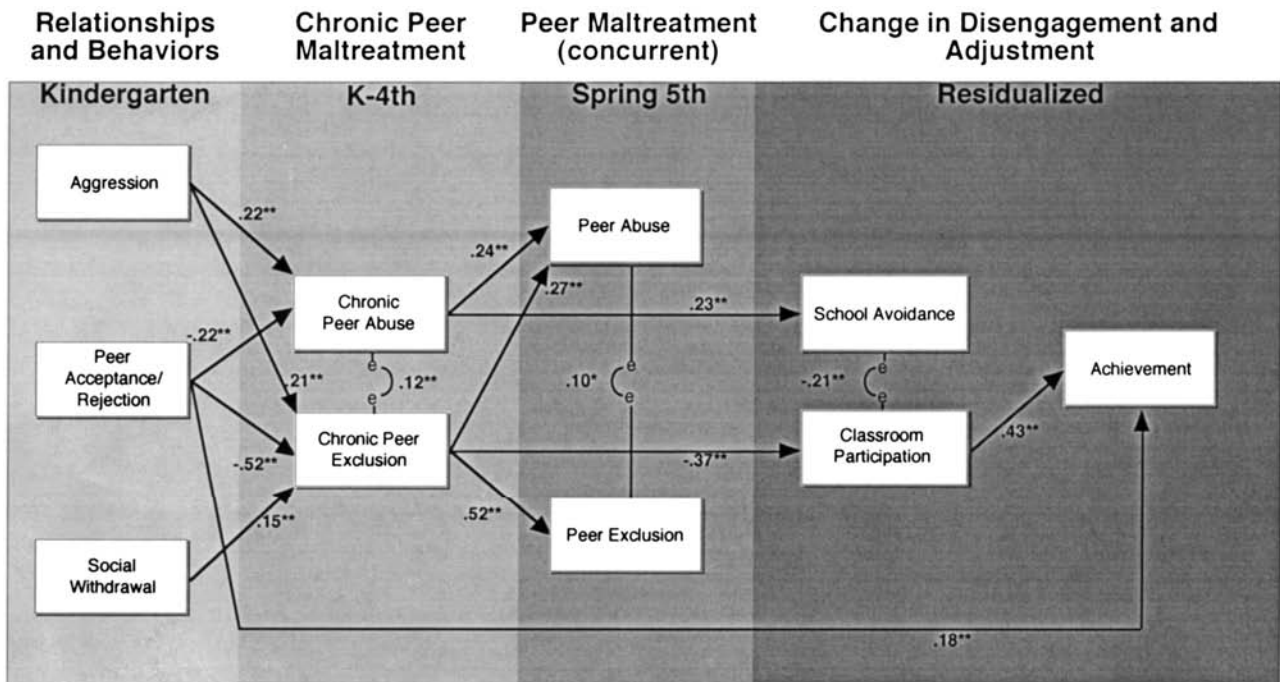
Relationships and Behaviors

Chronic Peer Maltreatment

Peer Maltreatment (concurrent)

Change in Disengagement and Adjustment

Kindergarten

K-4th

Spring 5th

Residualized

Aggression

.22**

Peer Abuse

.24**

.27**

Chronic Peer Abuse

.23**

School Avoidance

-.22**

Peer Acceptance/ Rejection

.21**

e

.12**

e

.10*

e

e

-.21**

e

e

Achievement

Chronic Peer Exclusion

-.37**

Classroom Participation

.43**

-.52**

.52**

.15**

Peer Exclusion

Social Withdrawal

.18**